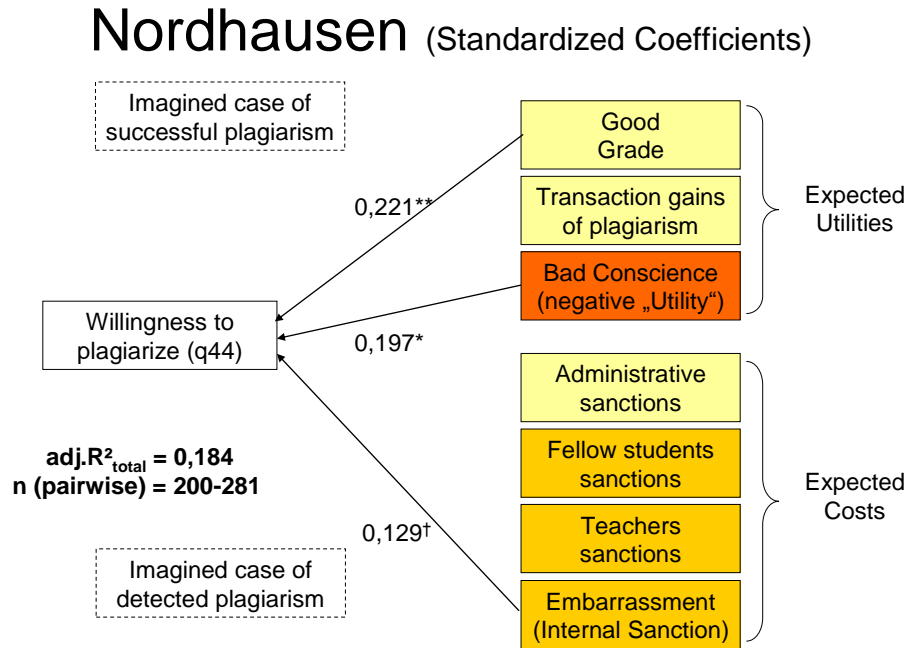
Nordhausen (Standardized Coefficients)

Imagined case of successful plagiarism

Good Grade

Transaction gains of plagiarism

Bad Conscience (negative „Utility“)

Expected Utilities

0,221**

Willingness to plagiarize (q44)

0,197*

Administrative sanctions

Fellow students sanctions

Teachers sanctions

Embarrassment (Internal Sanction)

Expected Costs

adj.$R^2_{total}$ = 0,184
n (pairwise) = 200-281

0,129†

Imagined case of detected plagiarism